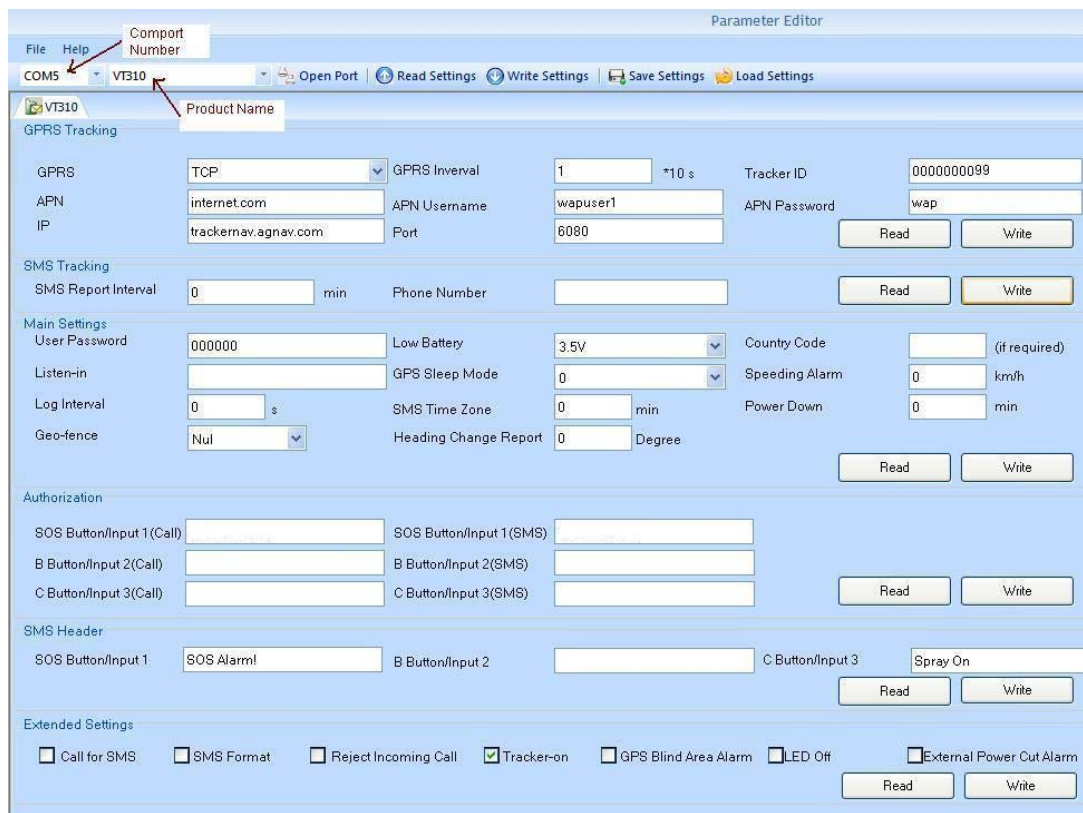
Parameter Editor

File Help

Comport Number

COM5 VT310 Open Port Read Settings Write Settings Save Settings Load Settings

Product Name

VT310

GPRS Tracking

GPRS TCP GPRS Inverval 1 *10 s Tracker ID 0000000099

APN internet.com APN Username wapuser1 APN Password wap

IP trackernav.agnav.com Port 6080 Read Write

SMS Tracking

SMS Report Interval 0 min Phone Number Read Write

Main Settings

User Password 000000 Low Battery 3.5V Country Code (if required)

Listen-in GPS Sleep Mode 0 Speeding Alarm 0 km/h

Log Interval 0 s SMS Time Zone 0 min Power Down 0 min

Geo-fence Nul Heading Change Report 0 Degree

Read Write

Authorization

SOS Button/Input 1(Call) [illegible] SOS Button/Input 1(SMS) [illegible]

B Button/Input 2(Call) B Button/Input 2(SMS)

C Button/Input 3(Call) C Button/Input 3(SMS) Read Write

SMS Header

SOS Button/Input 1 SOS Alarm! B Button/Input 2 C Button/Input 3 Spray On

Read Write

Extended Settings

Call for SMS SMS Format Reject Incoming Call Tracker-on GPS Blind Area Alarm LED Off External Power Cut Alarm

Read Write